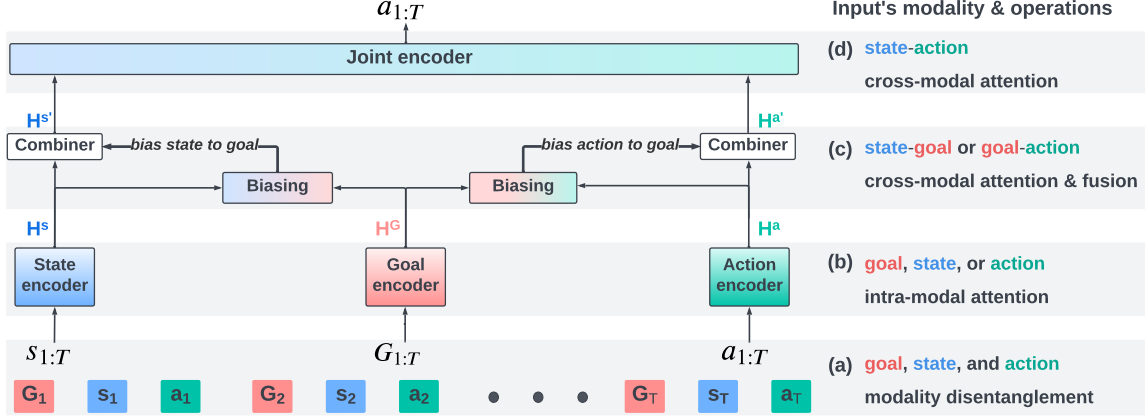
$a_{1:T}$

Input's modality & operations

Joint encoder

(d) state-action

cross-modal attention

$H^{s'}$

$H^{a'}$

Combiner

bias state to goal

bias action to goal

Combiner

(c) state-goal or goal-action

cross-modal attention & fusion

Biasing

Biasing

$H^s$

$H^G$

$H^a$

State encoder

Goal encoder

Action encoder

(b) goal, state, or action

intra-modal attention

$s_{1:T}$

$G_{1:T}$

$a_{1:T}$

(a) goal, state, and action

modality disentanglement

$G_1$ $s_1$ $a_1$ $G_2$ $s_2$ $a_2$ $G_T$ $s_T$ $a_T$